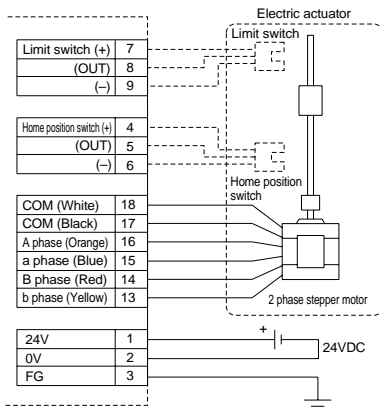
Electric actuator

Limit switch

| Limit switch (+) | 7 |
|---|---|
| (OUT) | 8 |
| (–) | 9 |

| Home position switch (+) | 4 |
|---|---|
| (OUT) | 5 |
| (–) | 6 |

Home position switch

| COM (White) | 18 |
|---|---|
| COM (Black) | 17 |
| A phase (Orange) | 16 |
| a phase (Blue) | 15 |
| B phase (Red) | 14 |
| b phase (Yellow) | 13 |

2 phase stepper motor

| 24V | 1 |
|---|---|
| 0V | 2 |
| FG | 3 |

+
24VDC